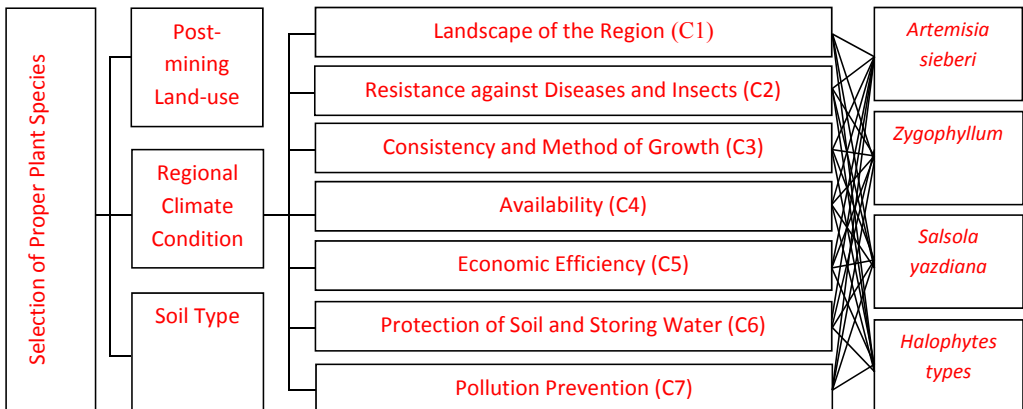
Selection of Proper Plant Species

Post-mining Land-use

Regional Climate Condition

Soil Type

Landscape of the Region (C1)

Resistance against Diseases and Insects (C2)

Consistency and Method of Growth (C3)

Availability (C4)

Economic Efficiency (C5)

Protection of Soil and Storing Water (C6)

Pollution Prevention (C7)

*Artemisia sieberi*

*Zygophyllum*

*Salsola yazdiana*

*Halophytes types*